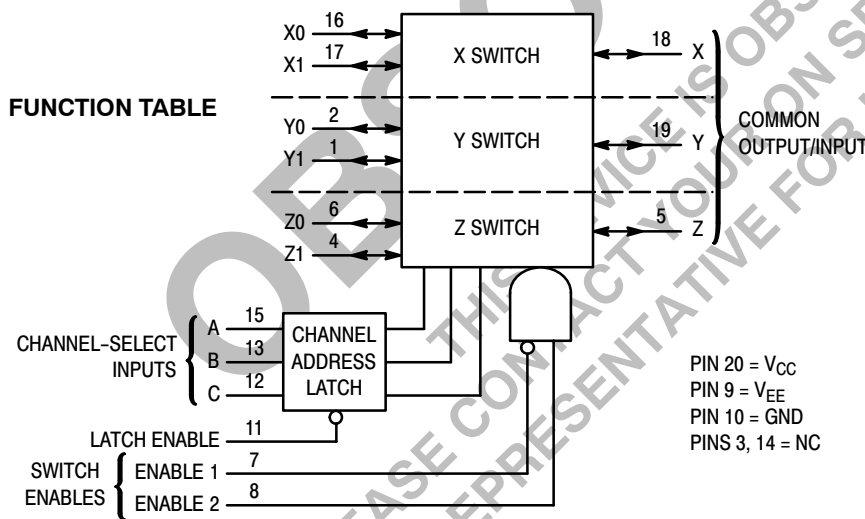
FUNCTION TABLE

X0 16
X1 17
X SWITCH
18 X

Y0 2
Y1 1
Y SWITCH
19 Y

COMMON OUTPUT/INPUT

Z0 6
Z1 4
Z SWITCH
5 Z

CHANNEL-SELECT INPUTS
A 15
B 13
C 12
CHANNEL ADDRESS LATCH

LATCH ENABLE 11

SWITCH ENABLES
ENABLE 1 7
ENABLE 2 8

PIN 20 = $V_{CC}$
PIN 9 = $V_{EE}$
PIN 10 = GND
PINS 3, 14 = NC

OBSOLETE
THIS DEVICE IS OBSOLETE
PLEASE CONTACT YOUR ON SEMI
REPRESENTATIVE FOR INFO